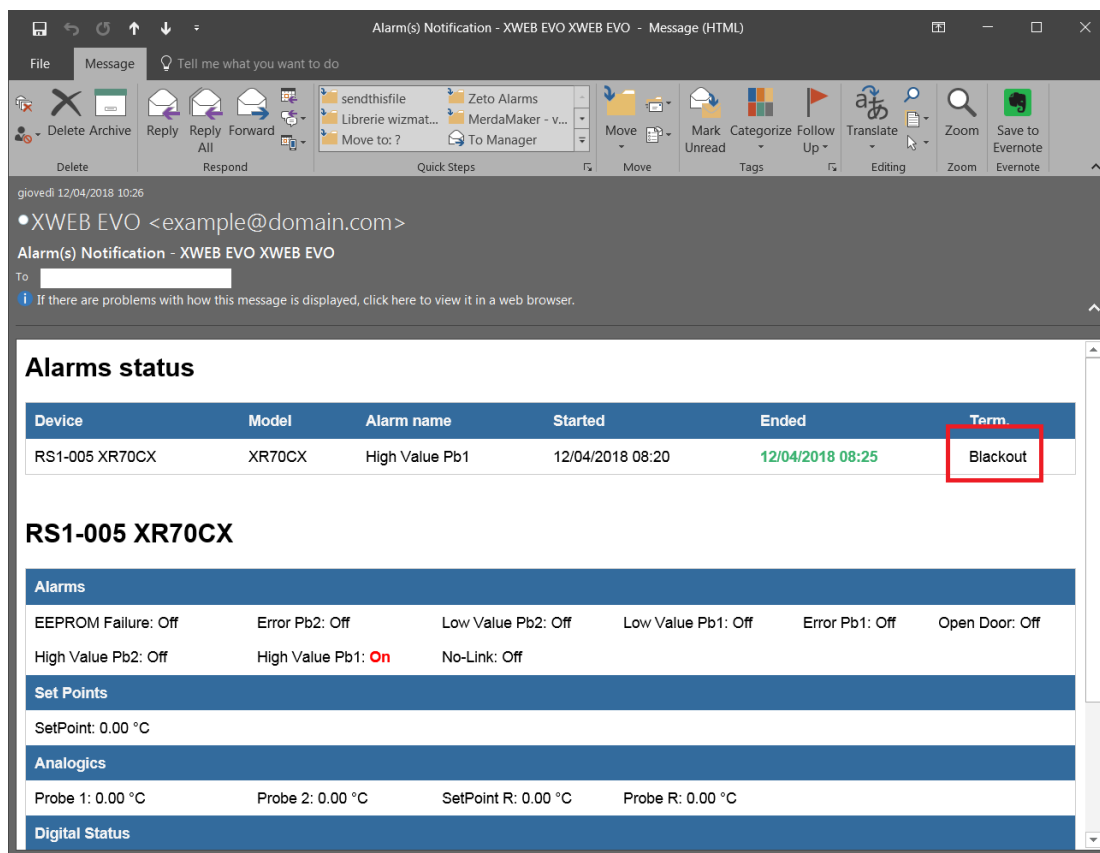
Alarm(s) Notification - XWEB EVO XWEB EVO - Message (HTML)

File Message Tell me what you want to do

Delete Archive
Delete

Reply Reply All Forward
Respond

sendthisfile
Librerie wizmat...
Move to: ?
Zeto Alarms
MerdaMaker - v...
To Manager
Quick Steps

Move
Move

Mark Unread Categorize Follow Up
Tags

Translate
Editing

Zoom
Zoom

Save to Evernote
Evernote

giovedì 12/04/2018 10:26

XWEB EVO <example@domain.com>

Alarm(s) Notification - XWEB EVO XWEB EVO

To

If there are problems with how this message is displayed, click here to view it in a web browser.

Alarms status

| Device | Model | Alarm name | Started | Ended | Term. |
|---|---|---|---|---|---|
| RS1-005 XR70CX | XR70CX | High Value Pb1 | 12/04/2018 08:20 | 12/04/2018 08:25 | Blackout |

RS1-005 XR70CX

Alarms

EEPROM Failure: Off Error Pb2: Off Low Value Pb2: Off Low Value Pb1: Off Error Pb1: Off Open Door: Off

High Value Pb2: Off High Value Pb1: On No-Link: Off

Set Points

SetPoint: 0.00 °C

Analogics

Probe 1: 0.00 °C Probe 2: 0.00 °C SetPoint R: 0.00 °C Probe R: 0.00 °C

Digital Status